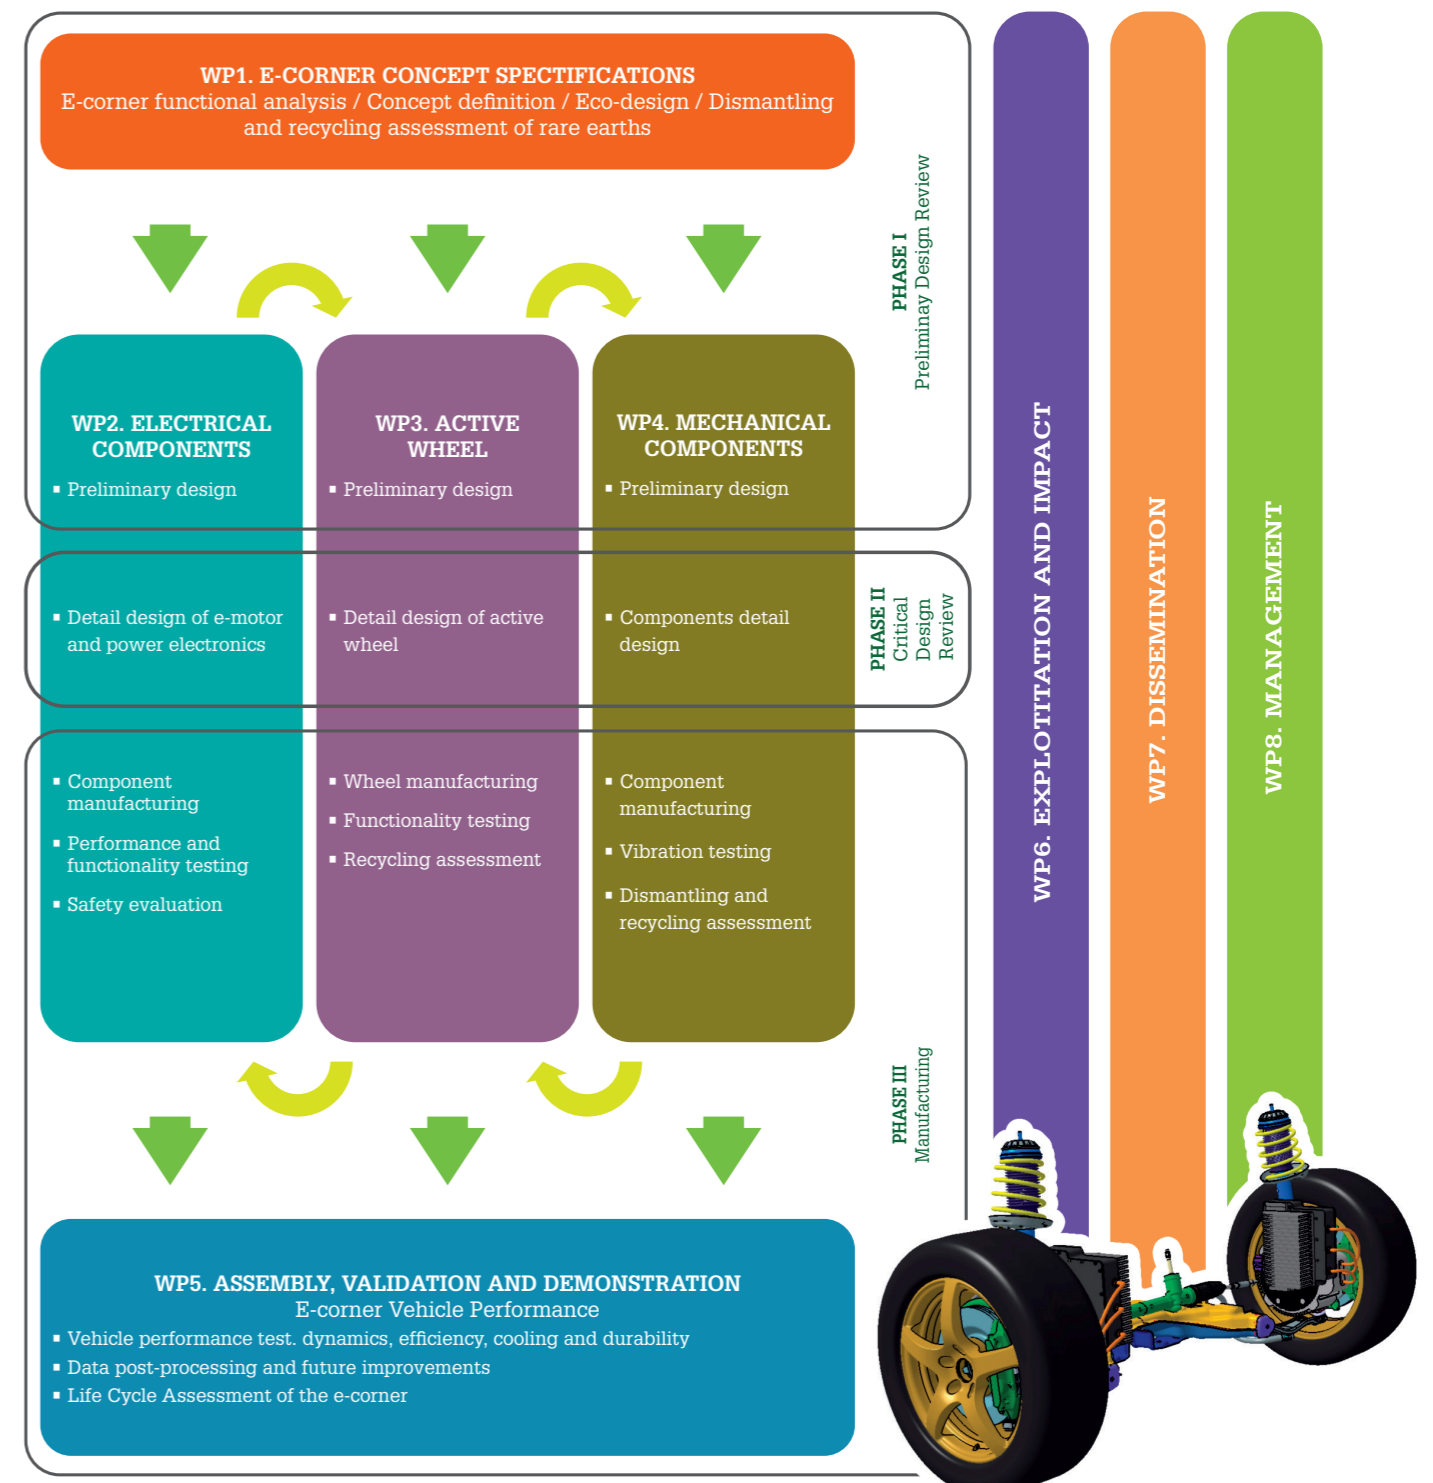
WP1. E-CORNER CONCEPT SPECIFICATIONS
E-corner functional analysis / Concept definition / Eco-design / Dismantling and recycling assessment of rare earths

PHASE I
Preliminay Design Review

WP2. ELECTRICAL COMPONENTS
▪ Preliminary design

WP3. ACTIVE WHEEL
▪ Preliminary design

WP4. MECHANICAL COMPONENTS
▪ Preliminary design

▪ Detail design of e-motor and power electronics

▪ Detail design of active wheel

▪ Components detail design

PHASE II
Critical Design Review

▪ Component manufacturing
▪ Performance and functionality testing
▪ Safety evaluation

▪ Wheel manufacturing
▪ Functionality testing
▪ Recycling assessment

▪ Component manufacturing
▪ Vibration testing
▪ Dismantling and recycling assessment

PHASE III
Manufacturing

WP5. ASSEMBLY, VALIDATION AND DEMONSTRATION
E-corner Vehicle Performance
▪ Vehicle performance test. dynamics, efficiency, cooling and durability
▪ Data post-processing and future improvements
▪ Life Cycle Assessment of the e-corner

WP6. EXPLOTITATION AND IMPACT

WP7. DISSEMINATION

WP8. MANAGEMENT